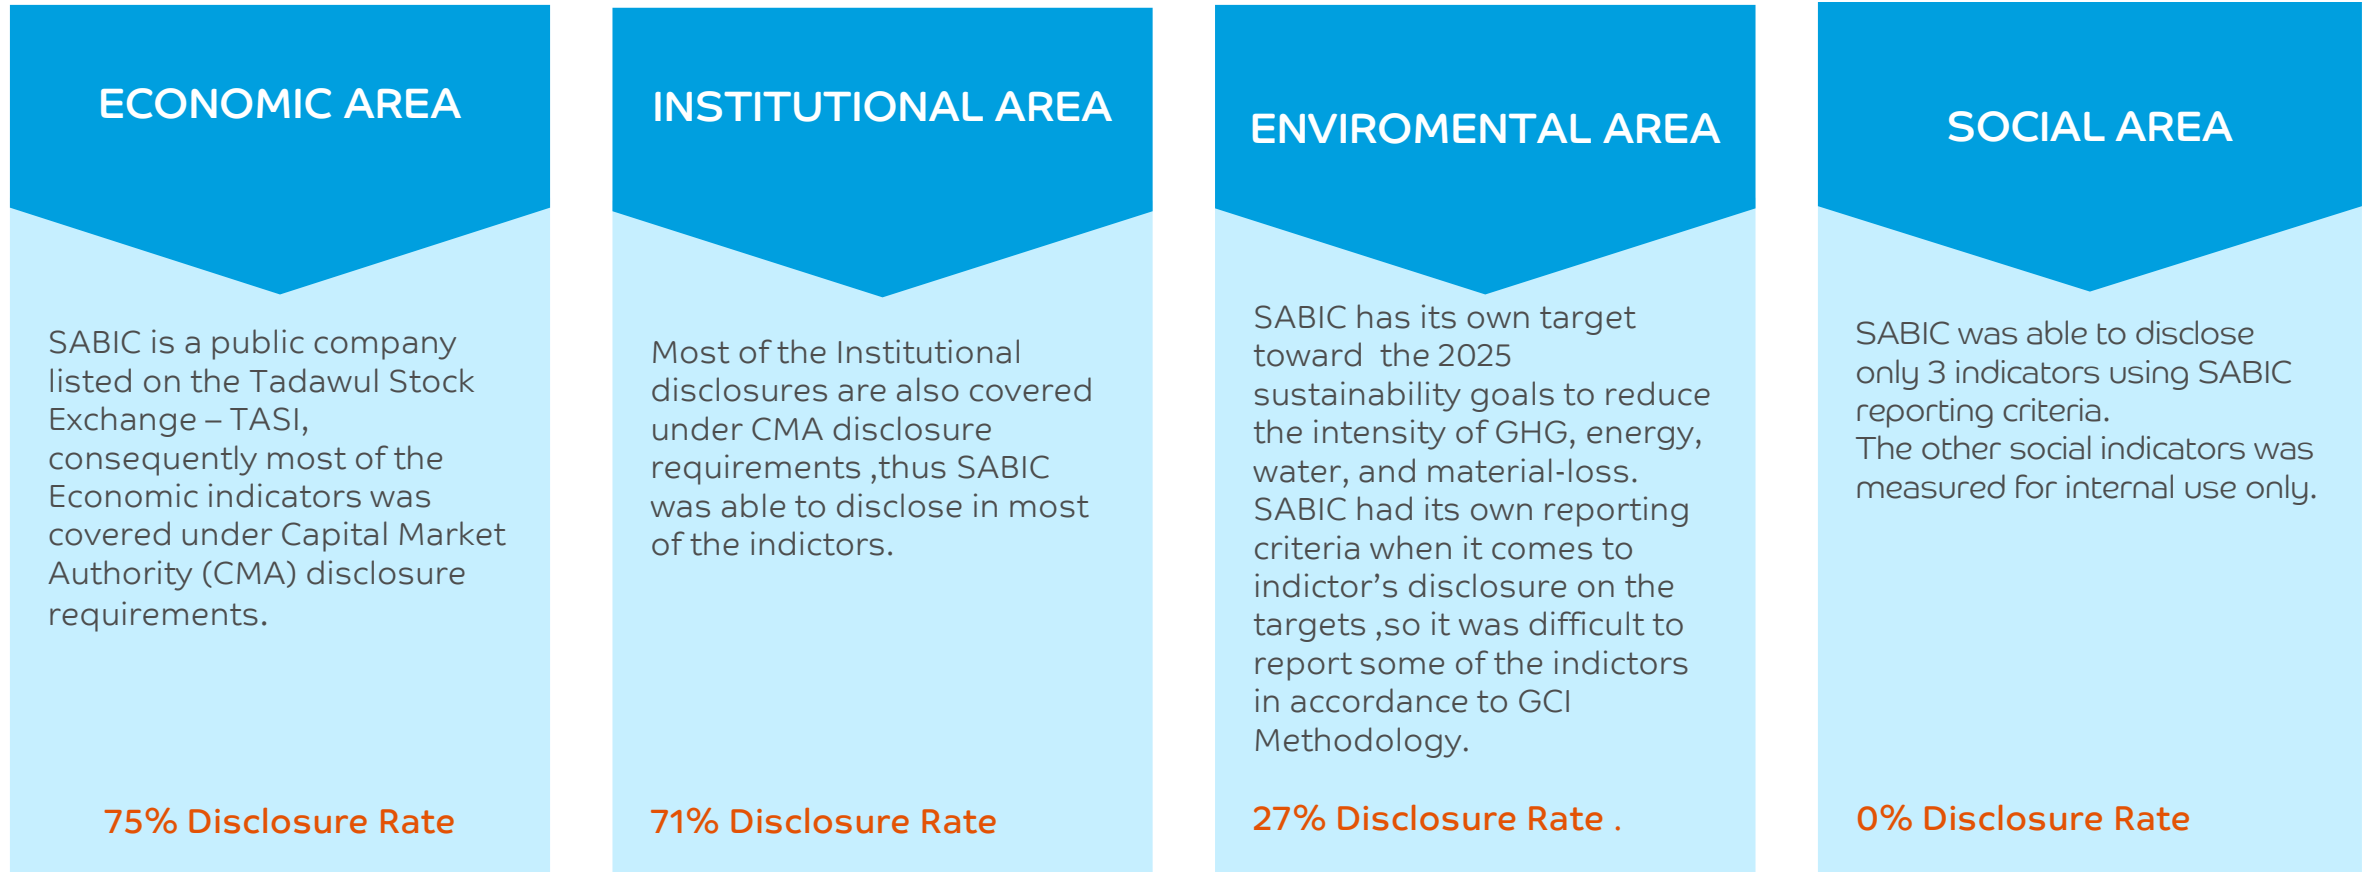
ECONOMIC AREA

SABIC is a public company listed on the Tadawul Stock Exchange – TASI, consequently most of the Economic indicators was covered under Capital Market Authority (CMA) disclosure requirements.

75% Disclosure Rate

INSTITUTIONAL AREA

Most of the Institutional disclosures are also covered under CMA disclosure requirements ,thus SABIC was able to disclose in most of the indictors.

71% Disclosure Rate

ENVIROMENTAL AREA

SABIC has its own target toward the 2025 sustainability goals to reduce the intensity of GHG, energy, water, and material-loss. SABIC had its own reporting criteria when it comes to indictor's disclosure on the targets ,so it was difficult to report some of the indictors in accordance to GCI Methodology.

27% Disclosure Rate .

SOCIAL AREA

SABIC was able to disclose only 3 indicators using SABIC reporting criteria.
The other social indicators was measured for internal use only.

0% Disclosure Rate